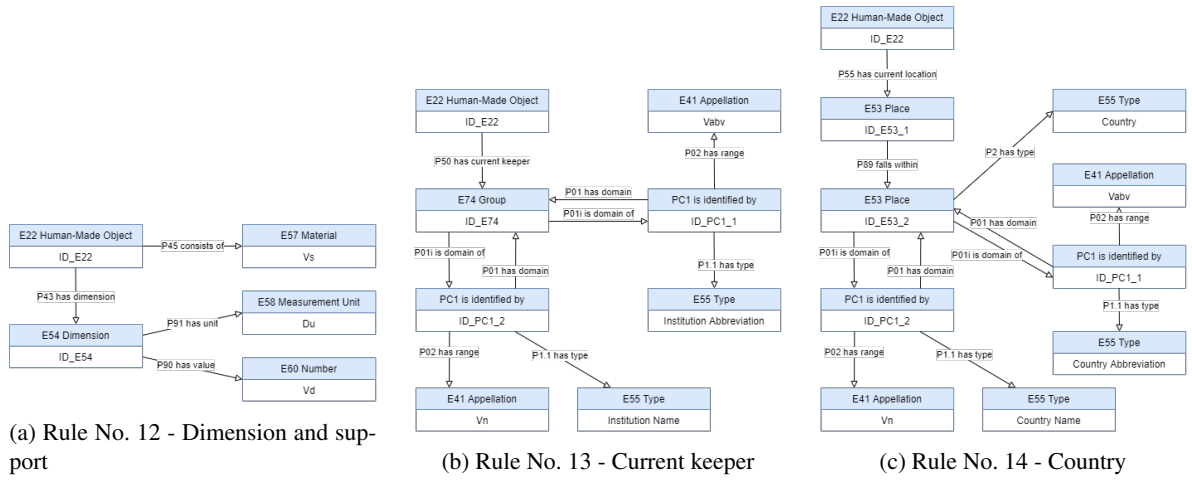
E22 Human-Made Object
ID_E22

P45 consists of

E57 Material
Vs

P43 has dimension

E54 Dimension
ID_E54

P91 has unit

E58 Measurement Unit
Du

P90 has value

E60 Number
Vd

(a) Rule No. 12 - Dimension and support

E22 Human-Made Object
ID_E22

P50 has current keeper

E74 Group
ID_E74

P01 has domain

P01i is domain of

E41 Appellation
Vabv

P02 has range

PC1 is identified by
ID_PC1_1

P1.1 has type

E55 Type
Institution Abbreviation

P01i is domain of

P01 has domain

PC1 is identified by
ID_PC1_2

P02 has range

P1.1 has type

E41 Appellation
Vn

E55 Type
Institution Name

(b) Rule No. 13 - Current keeper

E22 Human-Made Object
ID_E22

P55 has current location

E53 Place
ID_E53_1

P89 falls within

E53 Place
ID_E53_2

P2 has type

E55 Type
Country

E41 Appellation
Vabv

P02 has range

P01 has domain

P01i is domain of

PC1 is identified by
ID_PC1_1

P1.1 has type

E55 Type
Country Abbreviation

P01i is domain of

P01 has domain

PC1 is identified by
ID_PC1_2

P02 has range

P1.1 has type

E41 Appellation
Vn

E55 Type
Country Name

(c) Rule No. 14 - Country